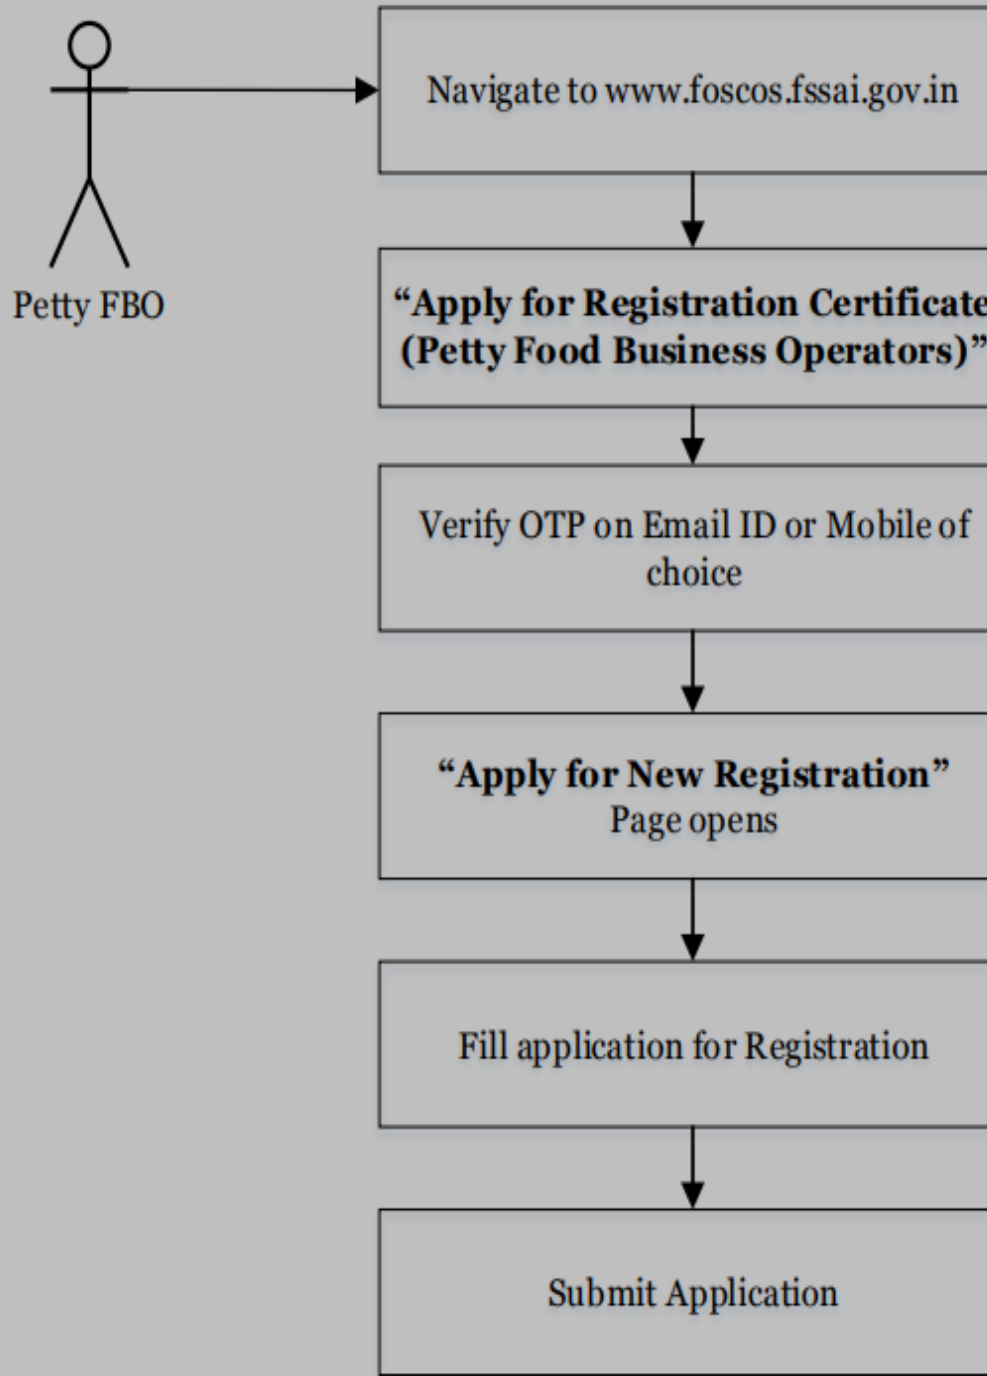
Petty FBO

Navigate to www.foscos.fssai.gov.in

“Apply for Registration Certificate (Petty Food Business Operators)”

Verify OTP on Email ID or Mobile of choice

“Apply for New Registration” Page opens

Fill application for Registration

Submit Application